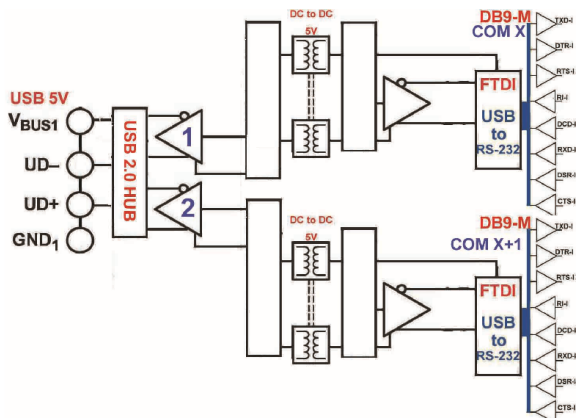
USB 5V
$V_{BUS1}$
UD–
UD+
$GND_1$
USB 2.0 HUB
1
2
DC to DC
5V
DC to DC
5V
FTDI
USB to RS-232
FTDI
USB to RS-232
DB9-M
COM X
TXD-I
DTR-I
RTS-I
RI-I
DCD-I
RXD-I
DSR-I
CTS-I
DB9-M
COM X+1
TXD-I
DTR-I
RTS-I
RI-I
DCD-I
RXD-I
DSR-I
CTS-I